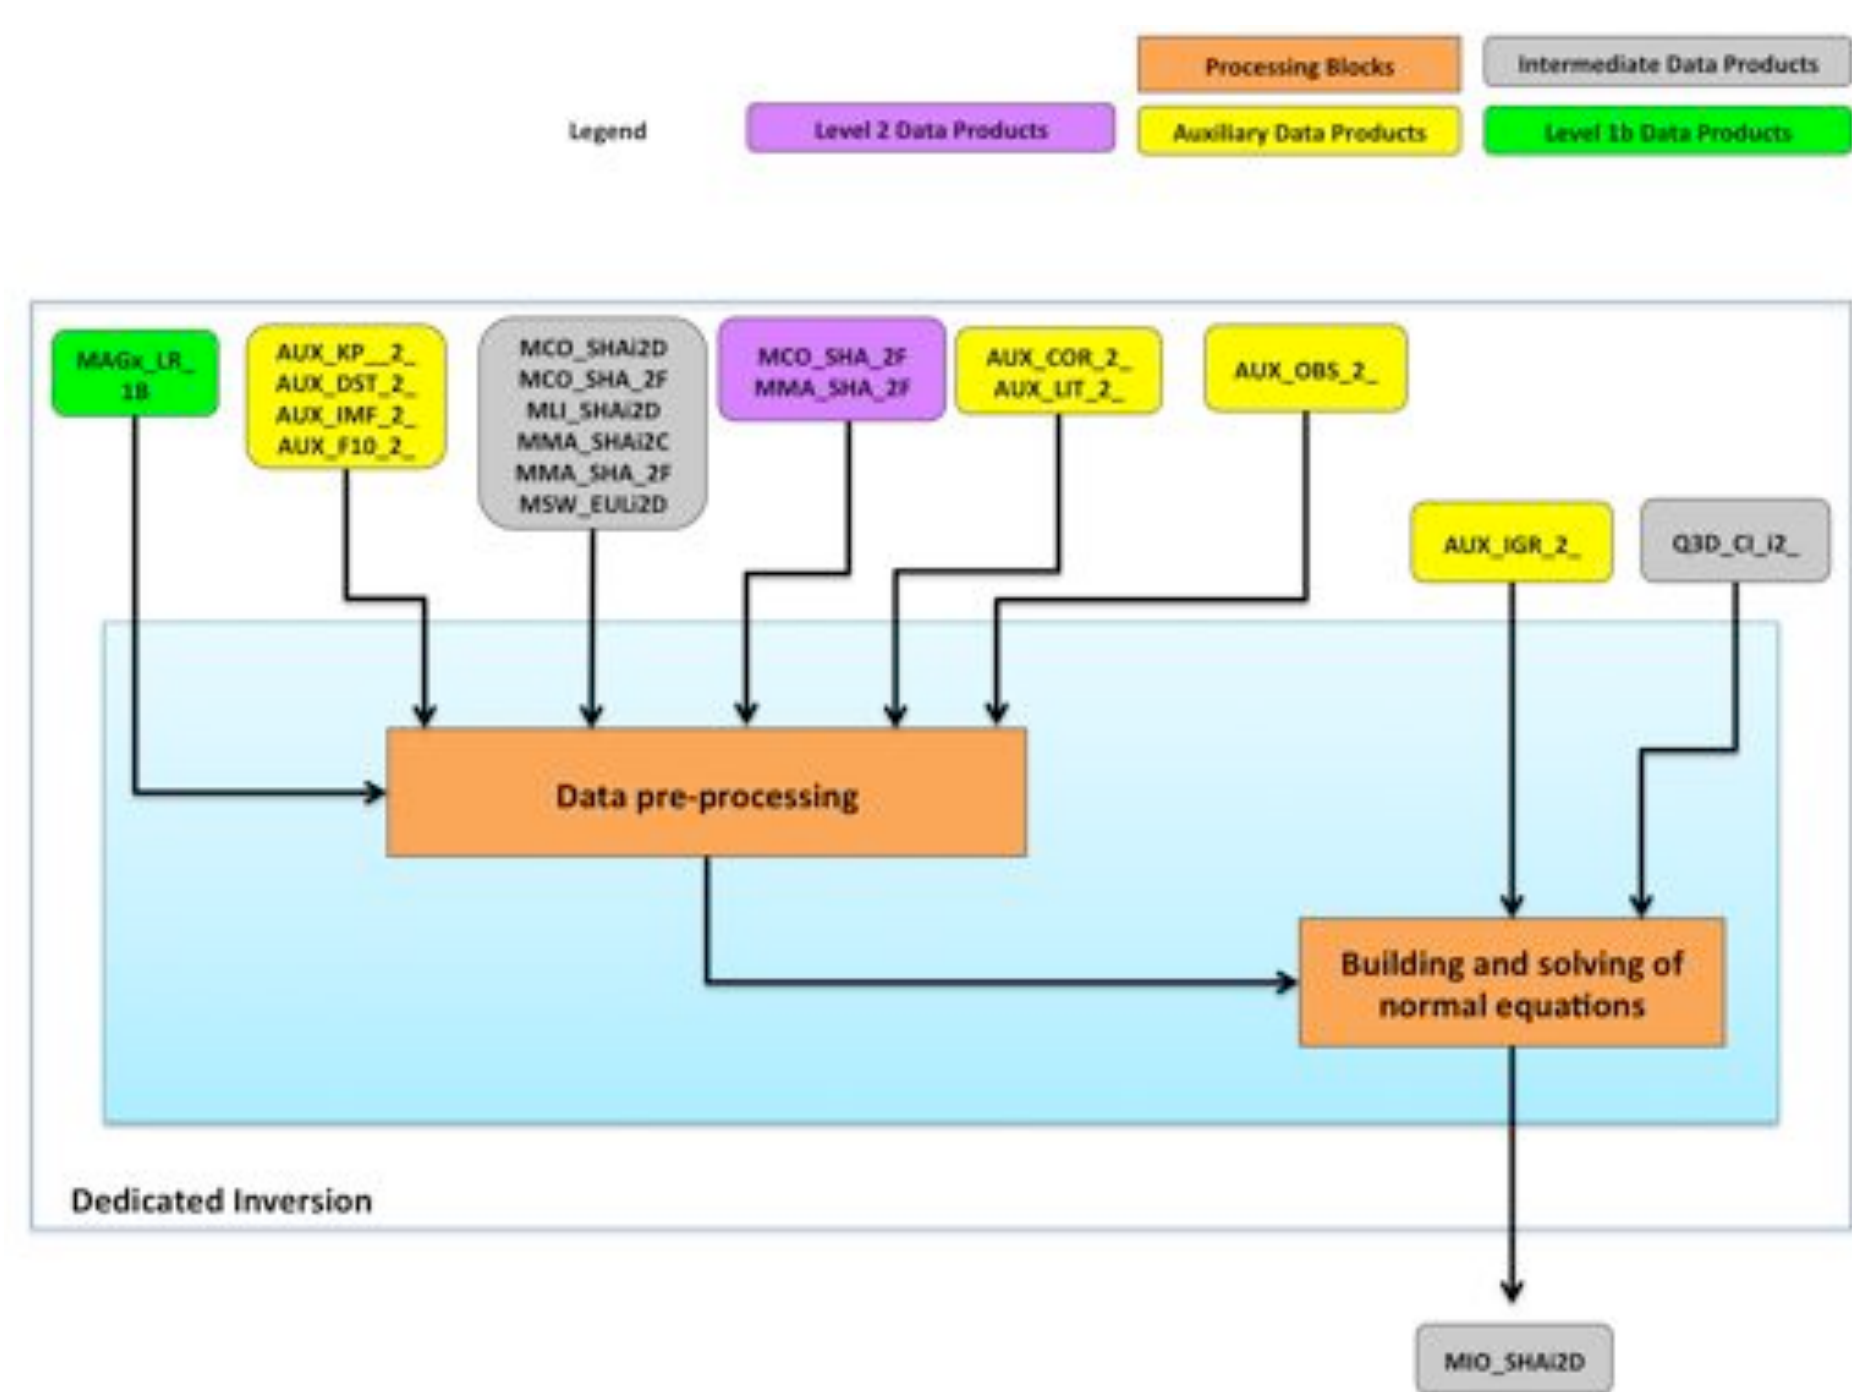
Processing Blocks

Intermediate Data Products

Legend

Level 2 Data Products

Auxiliary Data Products

Level 1b Data Products

MAGx_LR_1B

AUX_KP__2_
AUX_DST_2_
AUX_IMF_2_
AUX_F10_2_

MCO_SHAi2D
MCO_SHA_2F
MLI_SHAi2D
MMA_SHAi2C
MMA_SHA_2F
MSW_EULi2D

MCO_SHA_2F
MMA_SHA_2F

AUX_COR_2_
AUX_LIT_2_

AUX_OBS_2_

AUX_IGR_2_

Q3D_CI_i2_

Data pre-processing

Building and solving of normal equations

Dedicated Inversion

MIO_SHAi2D